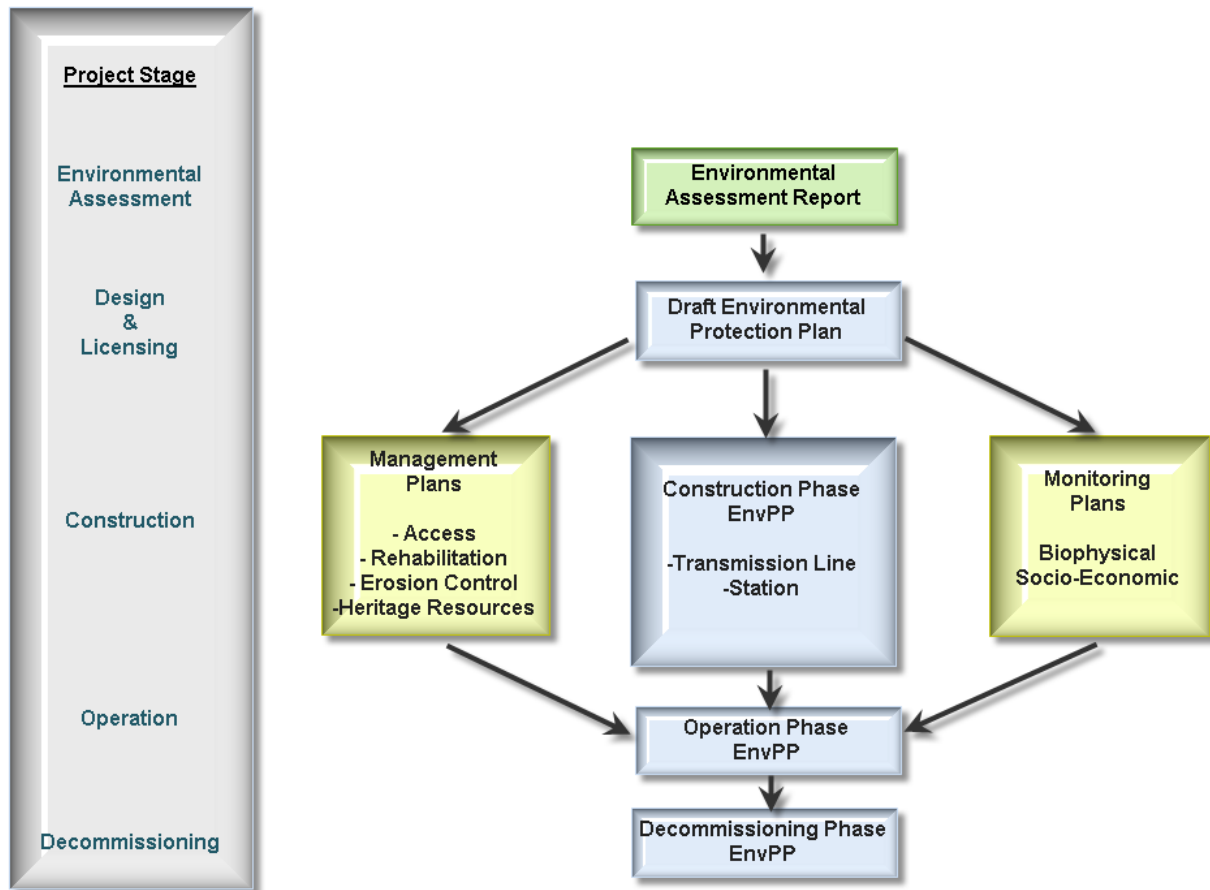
Project Stage

Environmental Assessment

Design & Licensing

Construction

Operation

Decommissioning

Environmental Assessment Report

Draft Environmental Protection Plan

Management Plans

- Access
- Rehabilitation
- Erosion Control
-Heritage Resources

Construction Phase EnvPP

-Transmission Line
-Station

Monitoring Plans

Biophysical
Socio-Economic

Operation Phase EnvPP

Decommissioning Phase EnvPP